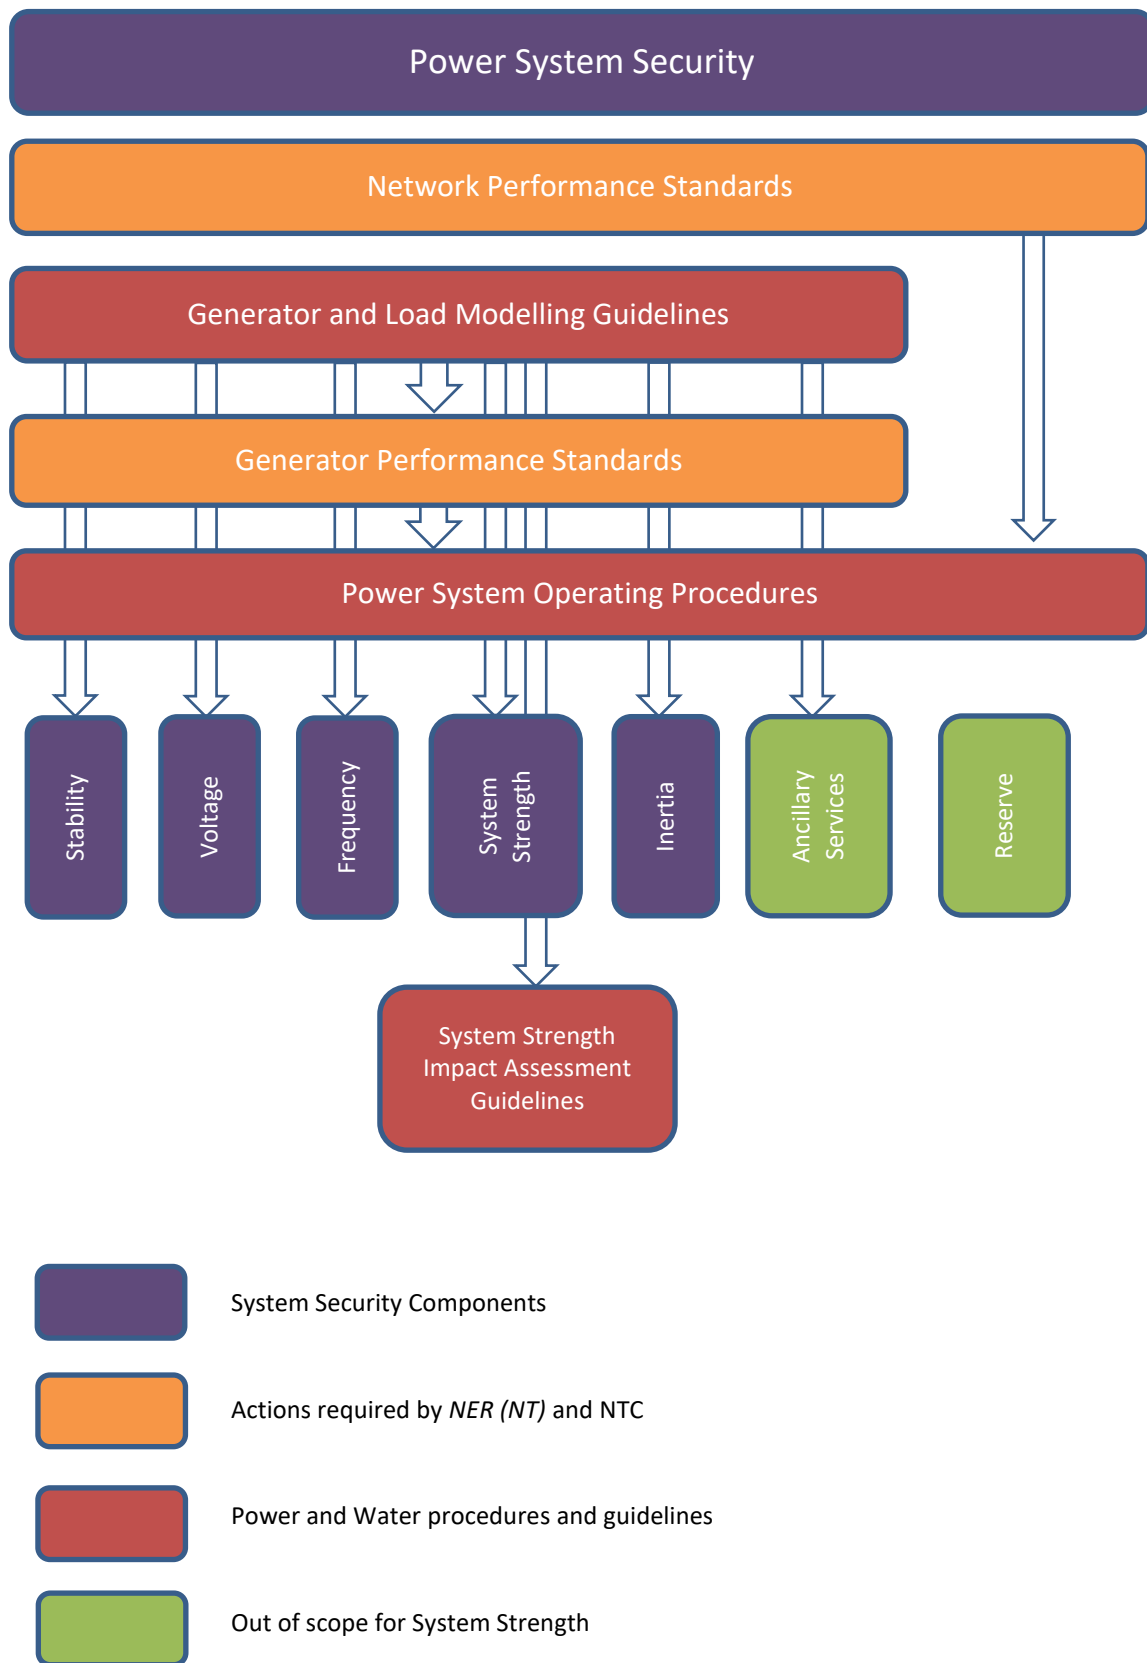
Power System Security

Network Performance Standards

Generator and Load Modelling Guidelines

Generator Performance Standards

Power System Operating Procedures

Stability

Voltage

Frequency

System Strength

Inertia

Ancillary Services

Reserve

System Strength Impact Assessment Guidelines

System Security Components

Actions required by *NER (NT)* and NTC

Power and Water procedures and guidelines

Out of scope for System Strength